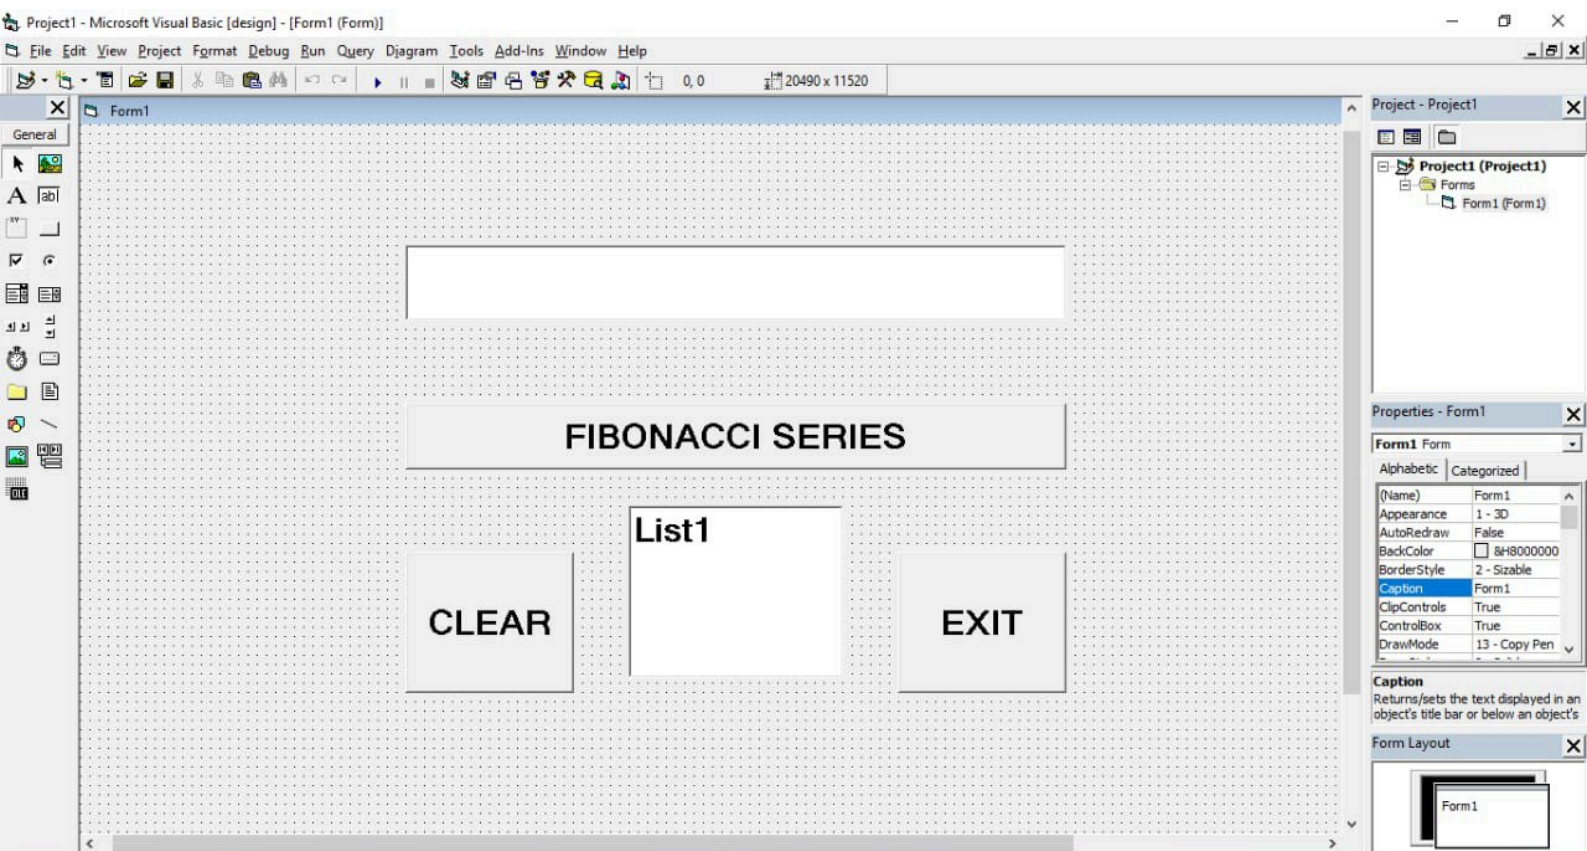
Project1 - Microsoft Visual Basic [design] - [Form1 (Form)]

File Edit View Project Format Debug Run Query Diagram Tools Add-Ins Window Help

0, 0 20490 x 11520

General

Form1

FIBONACCI SERIES

List1

CLEAR

EXIT

Project - Project1

Project1 (Project1)
Forms
Form1 (Form1)

Properties - Form1

Form1 Form

Alphabetic Categorized

| (Name) | Form1 |
|---|---|
| Appearance | 1 - 3D |
| AutoRedraw | False |
| BackColor | &H8000000 |
| BorderStyle | 2 - Sizable |
| Caption | Form1 |
| ClipControls | True |
| ControlBox | True |
| DrawMode | 13 - Copy Pen |

Caption
Returns/sets the text displayed in an object's title bar or below an object's

Form Layout

Form1